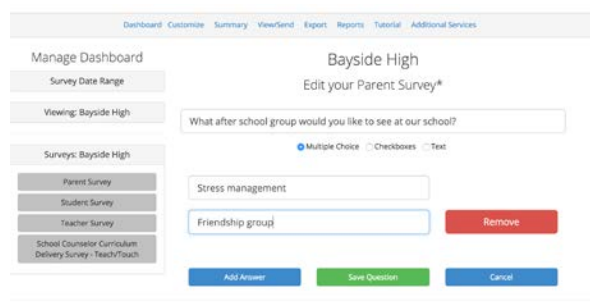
Dashboard Customize Summary View/Send Export Reports Tutorial Additional Services

Manage Dashboard

Survey Date Range

Viewing: Bayside High

Surveys: Bayside High

Parent Survey

Student Survey

Teacher Survey

School Counselor Curriculum Delivery Survey - Teach/Touch

Bayside High

Edit your Parent Survey*

What after school group would you like to see at our school?

Multiple Choice Checkboxes Text

Stress management

Friendship group

Remove

Add Answer

Save Question

Cancel